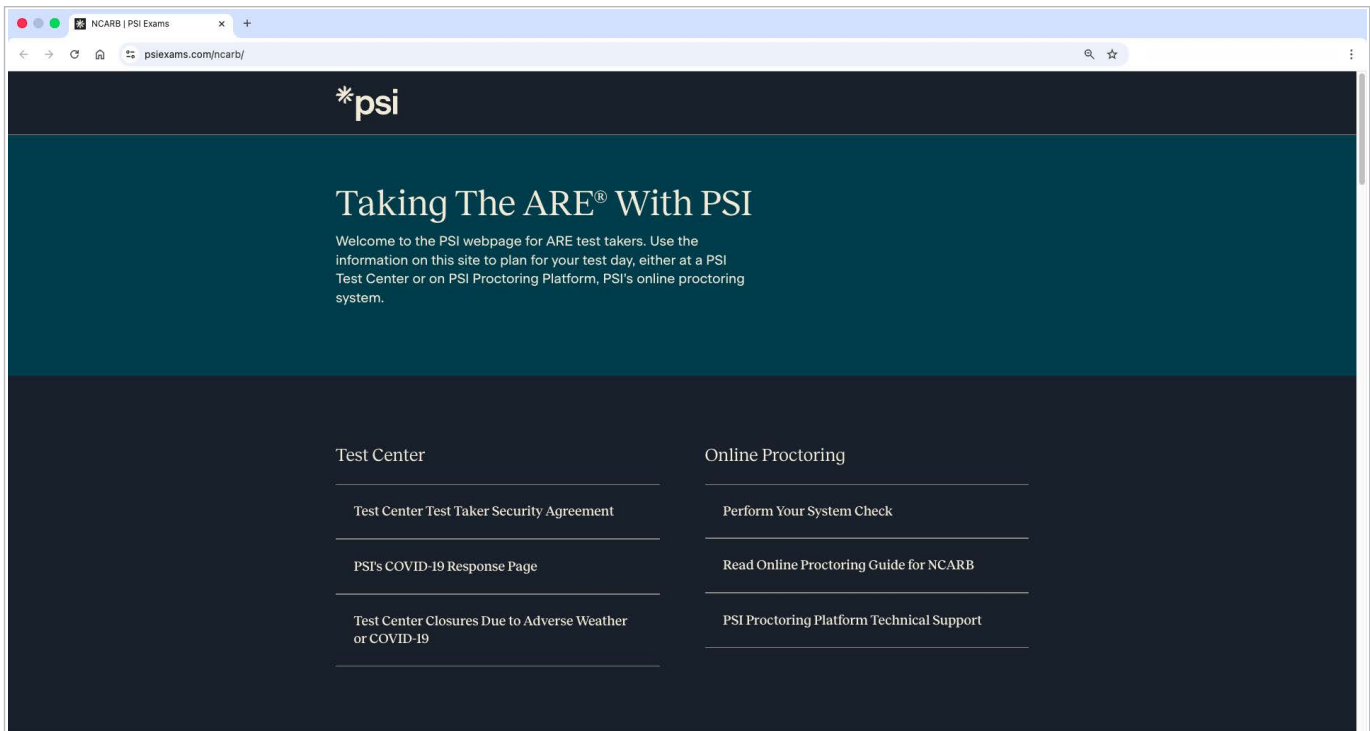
NCARB | PSI Exams
psiexams.com/ncarb/

*psi

Taking The ARE® With PSI

Welcome to the PSI webpage for ARE test takers. Use the information on this site to plan for your test day, either at a PSI Test Center or on PSI Proctoring Platform, PSI's online proctoring system.

Test Center

Test Center Test Taker Security Agreement

PSI's COVID-19 Response Page

Test Center Closures Due to Adverse Weather or COVID-19

Online Proctoring

Perform Your System Check

Read Online Proctoring Guide for NCARB

PSI Proctoring Platform Technical Support